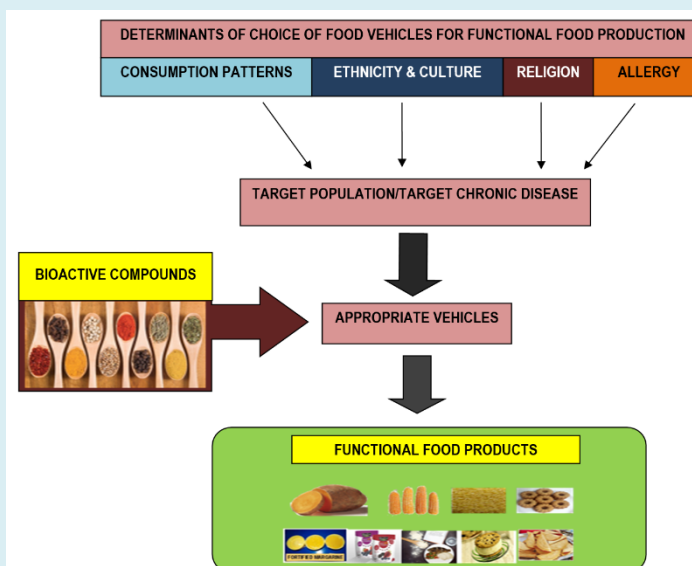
DETERMINANTS OF CHOICE OF FOOD VEHICLES FOR FUNCTIONAL FOOD PRODUCTION

| CONSUMPTION PATTERNS | ETHNICITY & CULTURE | RELIGION | ALLERGY |
|---|---|---|---|

TARGET POPULATION/TARGET CHRONIC DISEASE

BIOACTIVE COMPOUNDS

APPROPRIATE VEHICLES

FUNCTIONAL FOOD PRODUCTS

FORTIFIED MARGARINE